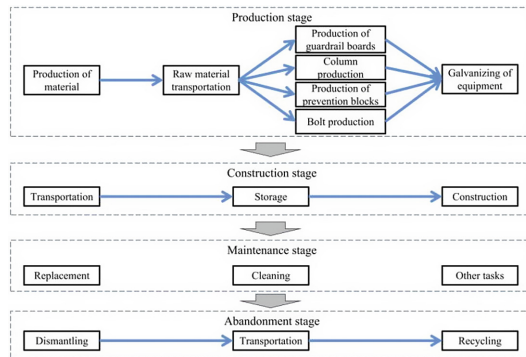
Production stage

Production of material

Raw material transportation

Production of guardrail boards

Column production

Production of prevention blocks

Bolt production

Galvanizing of equipment

Construction stage

Transportation

Storage

Construction

Maintenance stage

Replacement

Cleaning

Other tasks

Abandonment stage

Dismantling

Transportation

Recycling